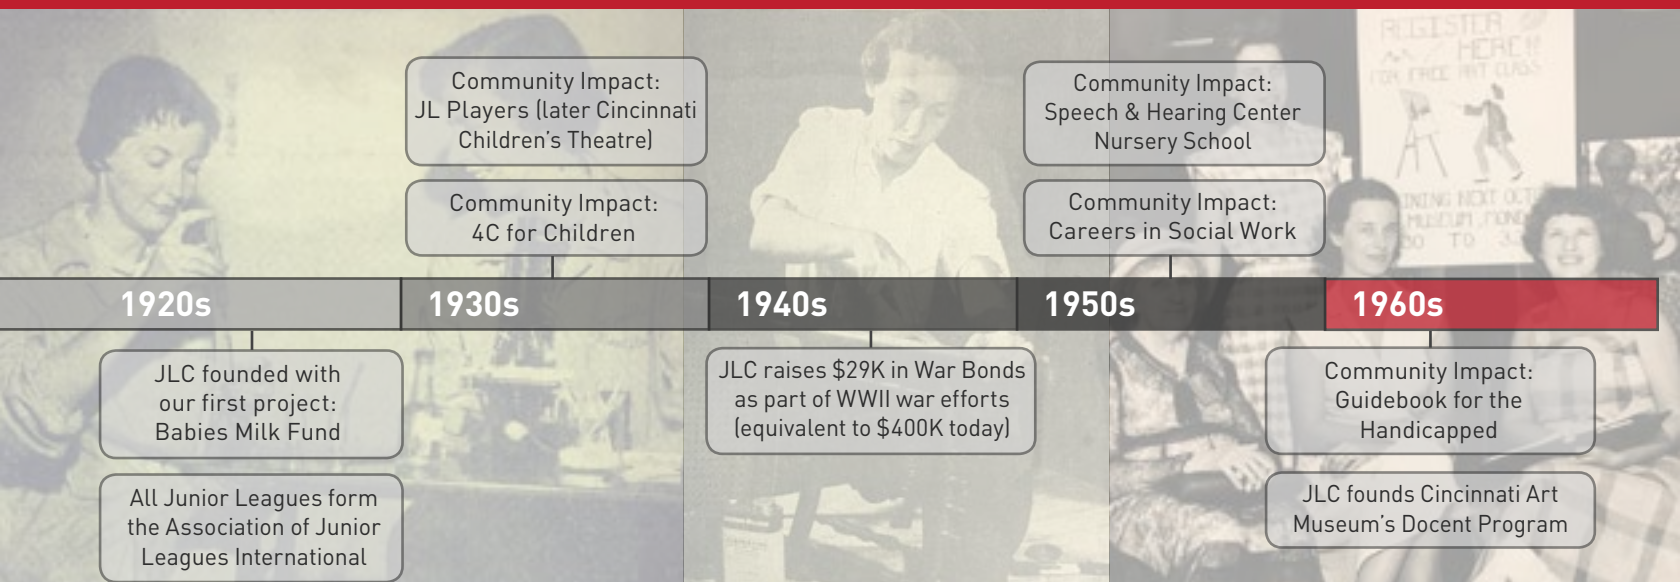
REGISTER HERE!! FOR FREE ART CLASS

Community Impact: JL Players (later Cincinnati Children's Theatre)

Community Impact: 4C for Children

Community Impact: Speech & Hearing Center Nursery School

Community Impact: Careers in Social Work

1920s 1930s 1940s 1950s 1960s

JLC founded with our first project: Babies Milk Fund

All Junior Leagues form the Association of Junior Leagues International

JLC raises $29K in War Bonds as part of WWII war efforts (equivalent to $400K today)

Community Impact: Guidebook for the Handicapped

JLC founds Cincinnati Art Museum's Docent Program